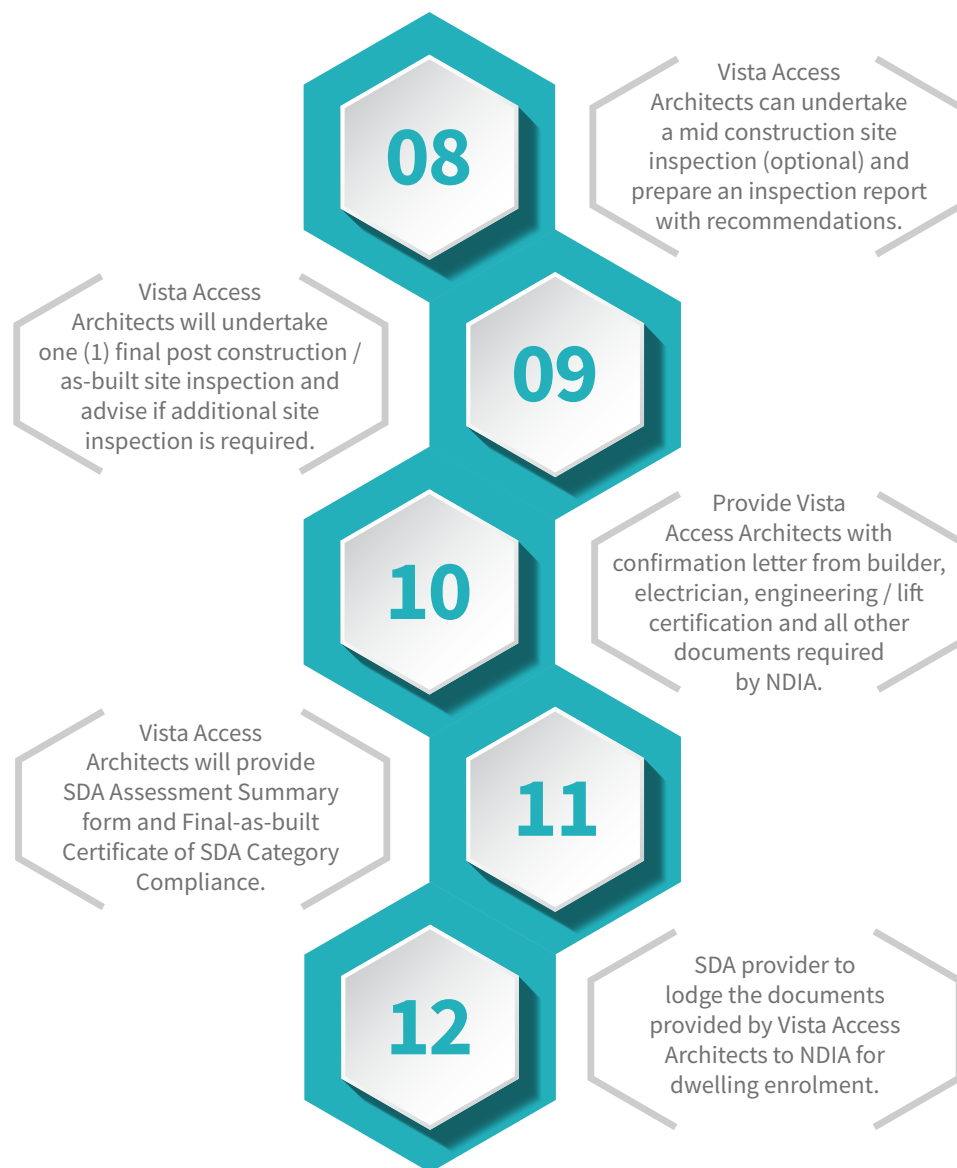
08

Vista Access Architects can undertake a mid construction site inspection (optional) and prepare an inspection report with recommendations.

Vista Access Architects will undertake one (1) final post construction / as-built site inspection and advise if additional site inspection is required.

09

10

Provide Vista Access Architects with confirmation letter from builder, electrician, engineering / lift certification and all other documents required by NDIA.

Vista Access Architects will provide SDA Assessment Summary form and Final-as-built Certificate of SDA Category Compliance.

11

12

SDA provider to lodge the documents provided by Vista Access Architects to NDIA for dwelling enrolment.